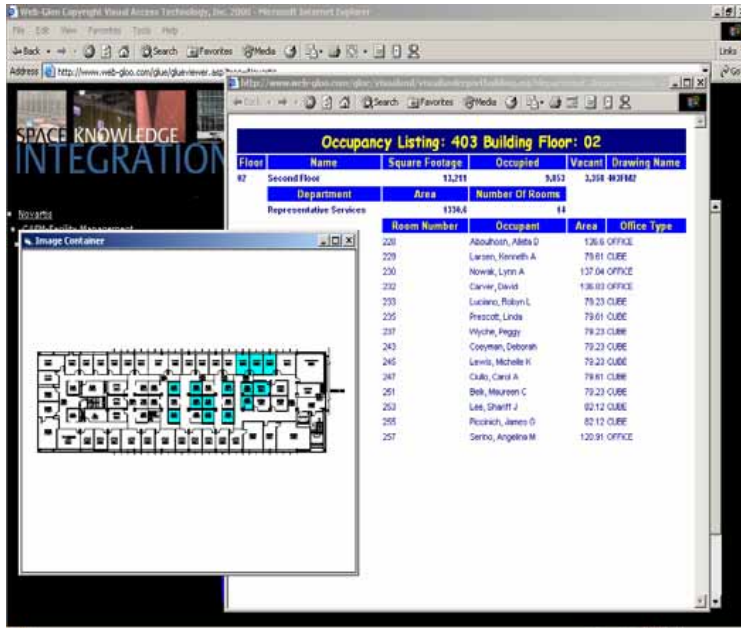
Web-Glue Copyright Visual Access Technology, Inc. 2000 - Microsoft Internet Explorer

File Edit View Favorites Tools Help

Back Search Favorites Media

Address http://www.web-gloo.com/glue/glueviewer.asp

Links

SPACE KNOWLEDGE INTEGRATION

Novartis

CARN Facility Management

Image Container

http://www.web-gloo.com/glue/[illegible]

Back Search Favorites Media

Occupancy Listing: 403 Building Floor: 02

| Floor | Name | Square Footage | Occupied | Vacant | Drawing Name |
|---|---|---|---|---|---|
| 02 | Second Floor | 13,211 | 9,853 | 3,358 | 403FM2 |

| Department | Area | Number Of Rooms |
|---|---|---|
| Representative Services | 1336.6 | 14 |

| Room Number | Occupant | Area | Office Type |
|---|---|---|---|
| 228 | Abouhosn, Alista D | 136.6 | OFFICE |
| 229 | Larsen, Kenneth A | 79.61 | CUBE |
| 230 | Nowak, Lynn A | 137.04 | OFFICE |
| 232 | Carver, David | 136.03 | OFFICE |
| 233 | Luciano, Robyn L | 79.23 | CUBE |
| 235 | Prescott, Linda | 79.61 | CUBE |
| 237 | Wyche, Peggy | 79.23 | CUBE |
| 243 | Coeyman, Deborah | 79.23 | CUBE |
| 245 | Lewis, Michelle K | 79.23 | CUBE |
| 247 | Ciullo, Carol A | 79.61 | CUBE |
| 251 | Belk, Maureen C | 79.23 | CUBE |
| 253 | Lee, Shariff J | 82.12 | CUBE |
| 255 | Piccinich, James G | 82.12 | CUBE |
| 257 | Serino, Angeline M | 120.91 | OFFICE |